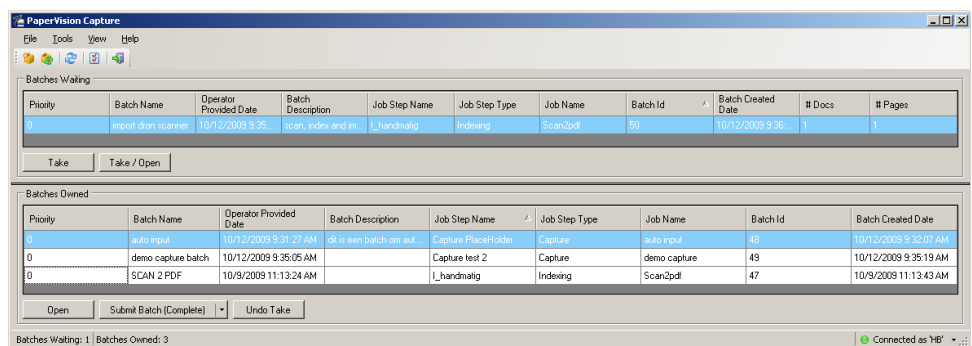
PaperVision Capture

File Tools View Help

Batches Waiting

| Priority | Batch Name | Operator Provided Date | Batch Description | Job Step Name | Job Step Type | Job Name | Batch Id | Batch Created Date | # Docs | # Pages |
|---|---|---|---|---|---|---|---|---|---|---|
| 0 | import dron scanner | 10/12/2009 9:35:... | scan, index and m... | I_handmatig | Indexing | Scan2pdf | 50 | 10/12/2009 9:36:... | 1 | 1 |

Take Take / Open

Batches Owned

| Priority | Batch Name | Operator Provided Date | Batch Description | Job Step Name | Job Step Type | Job Name | Batch Id | Batch Created Date |
|---|---|---|---|---|---|---|---|---|
| 0 | auto input | 10/12/2009 9:31:27 AM | dit is een batch om aut... | Capture PlaceHolder | Capture | auto input | 48 | 10/12/2009 9:32:07 AM |
| 0 | demo capture batch | 10/12/2009 9:35:05 AM | | Capture test 2 | Capture | demo capture | 49 | 10/12/2009 9:35:19 AM |
| 0 | SCAN 2 PDF | 10/9/2009 11:13:24 AM | | I_handmatig | Indexing | Scan2pdf | 47 | 10/9/2009 11:13:43 AM |

Open Submit Batch (Complete) Undo Take

Batches Waiting: 1 Batches Owned: 3

Connected as 'HB'